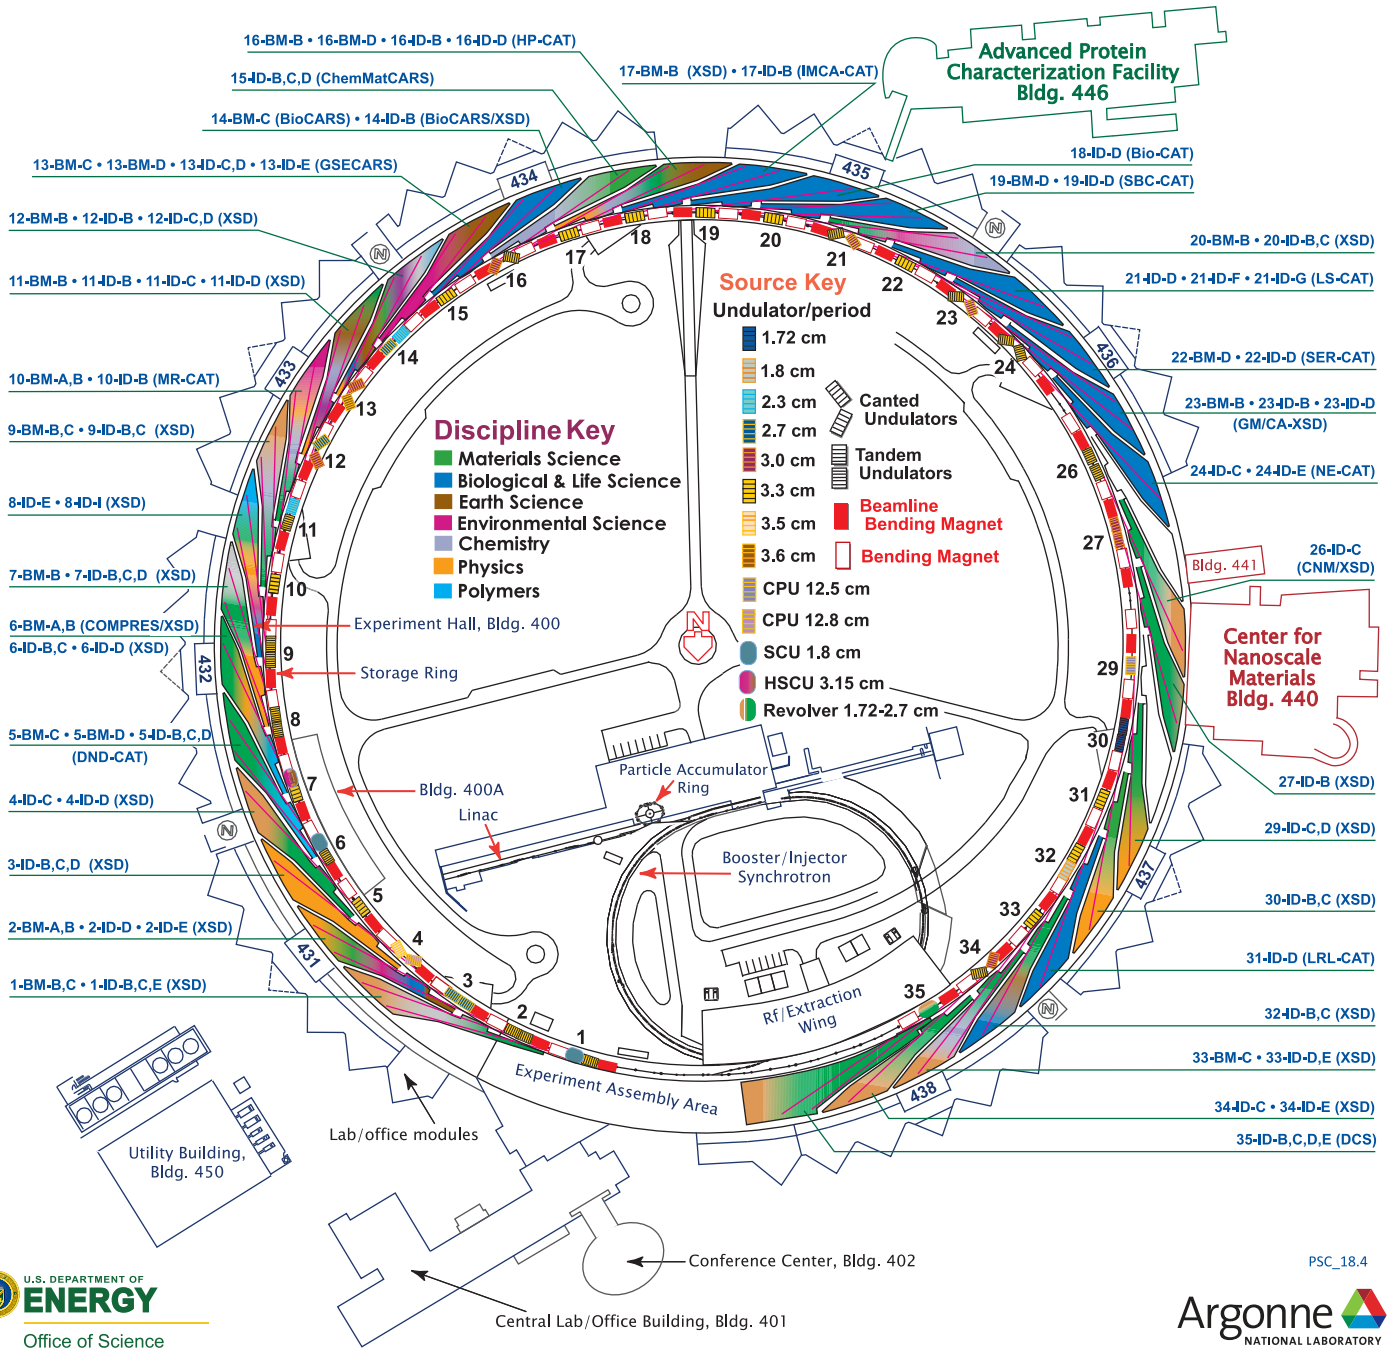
16-BM-B • 16-BM-D • 16-ID-B • 16-ID-D (HP-CAT)
15-ID-B,C,D (ChemMatCARS)
14-BM-C (BioCARS) • 14-ID-B (BioCARS/XSD)
13-BM-C • 13-BM-D • 13-ID-C,D • 13-ID-E (GSECARS)
12-BM-B • 12-ID-B • 12-ID-C,D (XSD)
11-BM-B • 11-ID-B • 11-ID-C • 11-ID-D (XSD)
10-BM-A,B • 10-ID-B (MR-CAT)
9-BM-B,C • 9-ID-B,C (XSD)
8-ID-E • 8-ID-I (XSD)
7-BM-B • 7-ID-B,C,D (XSD)
6-BM-A,B (COMPRES/XSD)
6-ID-B,C • 6-ID-D (XSD)
5-BM-C • 5-BM-D • 5-ID-B,C,D (DND-CAT)
4-ID-C • 4-ID-D (XSD)
3-ID-B,C,D (XSD)
2-BM-A,B • 2-ID-D • 2-ID-E (XSD)
1-BM-B,C • 1-ID-B,C,E (XSD)

17-BM-B (XSD) • 17-ID-B (IMCA-CAT)
Advanced Protein Characterization Facility Bldg. 446
18-ID-D (Bio-CAT)
19-BM-D • 19-ID-D (SBC-CAT)
20-BM-B • 20-ID-B,C (XSD)
21-ID-D • 21-ID-F • 21-ID-G (LS-CAT)
22-BM-D • 22-ID-D (SER-CAT)
23-BM-B • 23-ID-B • 23-ID-D (GM/CA-XSD)
24-ID-C • 24-ID-E (NE-CAT)
26-ID-C (CNM/XSD)
Bldg. 441
Center for Nanoscale Materials Bldg. 440
27-ID-B (XSD)
29-ID-C,D (XSD)
30-ID-B,C (XSD)
31-ID-D (LRL-CAT)
32-ID-B,C (XSD)
33-BM-C • 33-ID-D,E (XSD)
34-ID-C • 34-ID-E (XSD)
35-ID-B,C,D,E (DCS)

434 435 436 433 432 431 437 438
N N N N N
1 2 3 4 5 6 7 8 9 10 11 12 13 14 15 16 17 18 19 20 21 22 23 24 26 27 29 30 31 32 33 34 35

Source Key
Undulator/period
1.72 cm
1.8 cm
2.3 cm
2.7 cm
3.0 cm
3.3 cm
3.5 cm
3.6 cm
CPU 12.5 cm
CPU 12.8 cm
SCU 1.8 cm
HSCU 3.15 cm
Revolver 1.72-2.7 cm
Canted Undulators
Tandem Undulators
Beamline Bending Magnet
Bending Magnet

Discipline Key
Materials Science
Biological & Life Science
Earth Science
Environmental Science
Chemistry
Physics
Polymers

Experiment Hall, Bldg. 400
Storage Ring
Bldg. 400A
Linac
Particle Accumulator Ring
Booster/Injector Synchrotron
Rf/Extraction Wing
Experiment Assembly Area
Lab/office modules
Utility Building, Bldg. 450
Conference Center, Bldg. 402
Central Lab/Office Building, Bldg. 401
PSC_18.4
U.S. DEPARTMENT OF ENERGY
Office of Science
Argonne NATIONAL LABORATORY